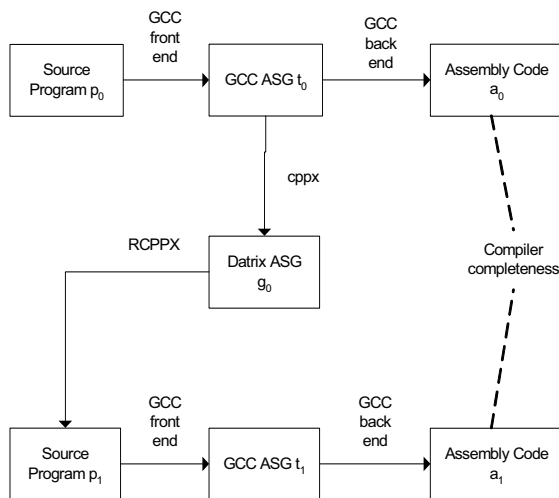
Source Program $p_0$

GCC front end

GCC ASG $t_0$

GCC back end

Assembly Code $a_0$

cppx

Datrix ASG $g_0$

RCPPX

Compiler completeness

Source Program $p_1$

GCC front end

GCC ASG $t_1$

GCC back end

Assembly Code $a_1$